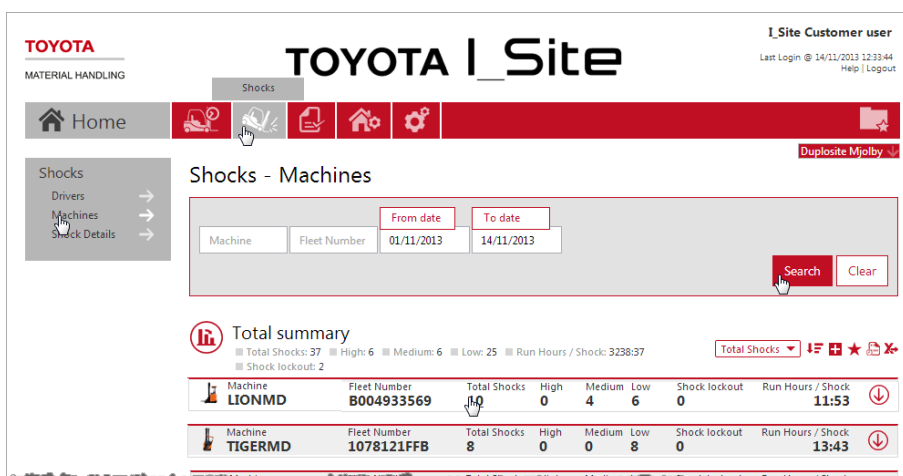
TOYOTA
MATERIAL HANDLING

TOYOTA I_Site

I_Site Customer user
Last Login @ 14/11/2013 12:33:44
Help | Logout

Shocks

Home

Duplosite Mjolby

Shocks
Drivers
Machines
Shock Details

Shocks - Machines

From date
To date
Machine
Fleet Number
01/11/2013
14/11/2013

Search
Clear

Total summary
Total Shocks: 37 High: 6 Medium: 6 Low: 25 Run Hours / Shock: 3238:37
Shock lockout: 2

Total Shocks

| Machine | Fleet Number | Total Shocks | High | Medium | Low | Shock lockout | Run Hours / Shock |
|---|---|---|---|---|---|---|---|
| LIONMD | B004933569 | 10 | 0 | 4 | 6 | 0 | 11:53 |
| TIGERMD | 1078121FFB | 8 | 0 | 0 | 8 | 0 | 13:43 |